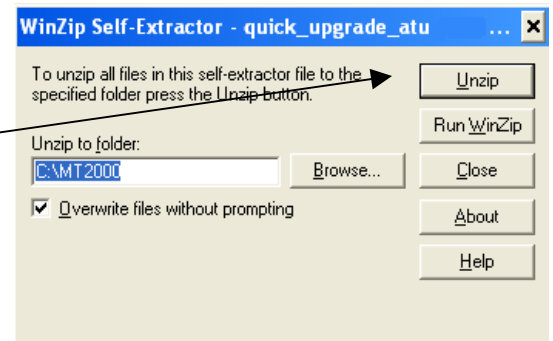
WinZip Self-Extractor - quick_upgrade_atu ... ×

To unzip all files in this self-extractor file to the specified folder press the Unzip button.

Unzip to folder:

C:\MT2000

Browse...

☑ Overwrite files without prompting

Unzip

Run WinZip

Close

About

Help